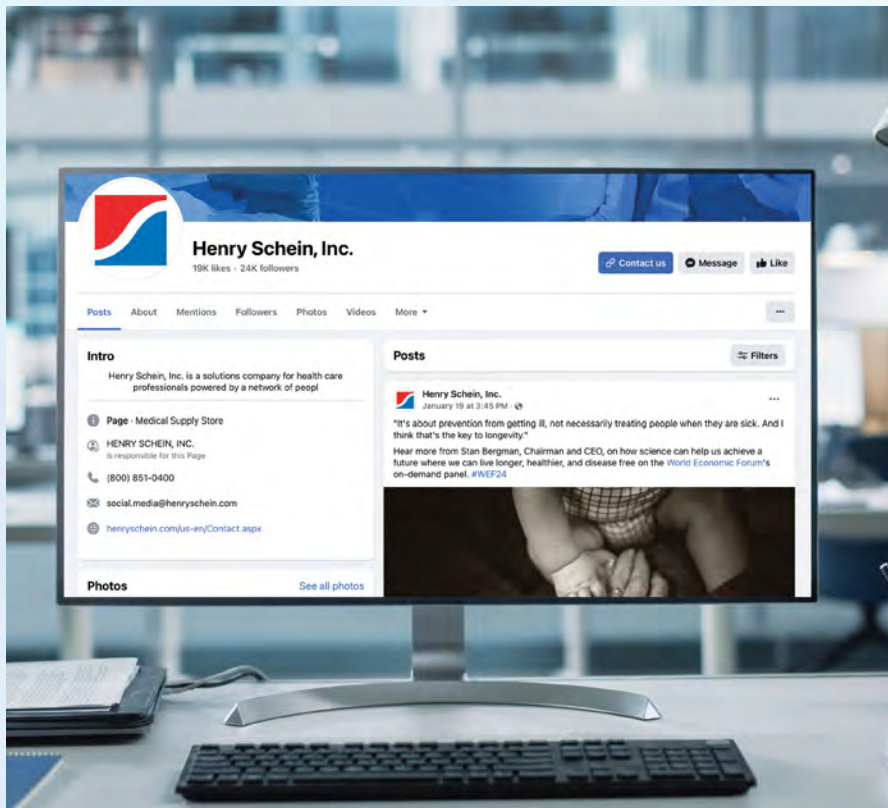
Henry Schein, Inc.
19K likes • 24K followers

Contact us
Message
Like

Posts About Mentions Followers Photos Videos More

Intro

Henry Schein, Inc. is a solutions company for health care professionals powered by a network of peopl

Page · Medical Supply Store

HENRY SCHEIN, INC.
is responsible for this Page

(800) 851-0400

social.media@henryschein.com

henryschein.com/us-en/Contact.aspx

Photos
See all photos

Posts
Filters

Henry Schein, Inc.
January 19 at 3:45 PM ·

"It's about prevention from getting ill, not necessarily treating people when they are sick. And I think that's the key to longevity."

Hear more from Stan Bergman, Chairman and CEO, on how science can help us achieve a future where we can live longer, healthier, and disease free on the World Economic Forum's on-demand panel. #WEF24